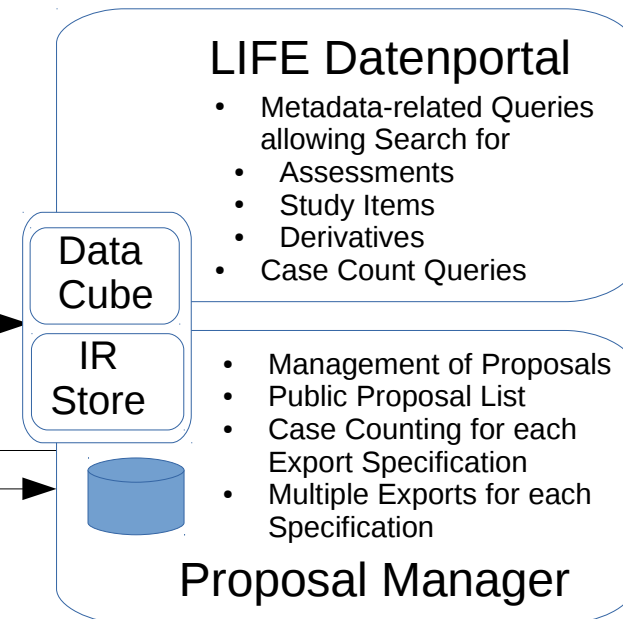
LIFE Datenportal

- Metadata-related Queries allowing Search for
  - Assessments
  - Study Items
  - Derivatives
- Case Count Queries

Data Cube

IR Store

- Management of Proposals
- Public Proposal List
- Case Counting for each Export Specification
- Multiple Exports for each Specification

Proposal Manager